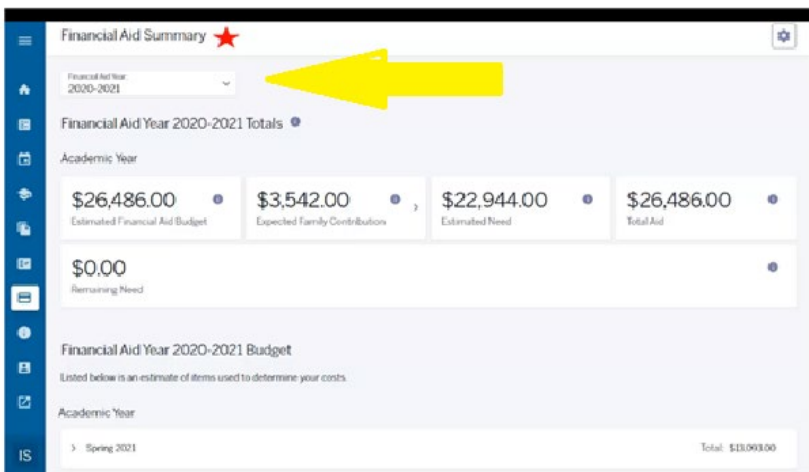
Financial Aid Summary

Financial Aid Year
2020-2021

Financial Aid Year 2020-2021 Totals

Academic Year

$26,486.00
Estimated Financial Aid Budget

$3,542.00
Expected Family Contribution

$22,944.00
Estimated Need

$26,486.00
Total Aid

$0.00
Remaining Need

Financial Aid Year 2020-2021 Budget

Listed below is an estimate of items used to determine your costs

Academic Year

Spring 2021

Total: $13,993.00

IS